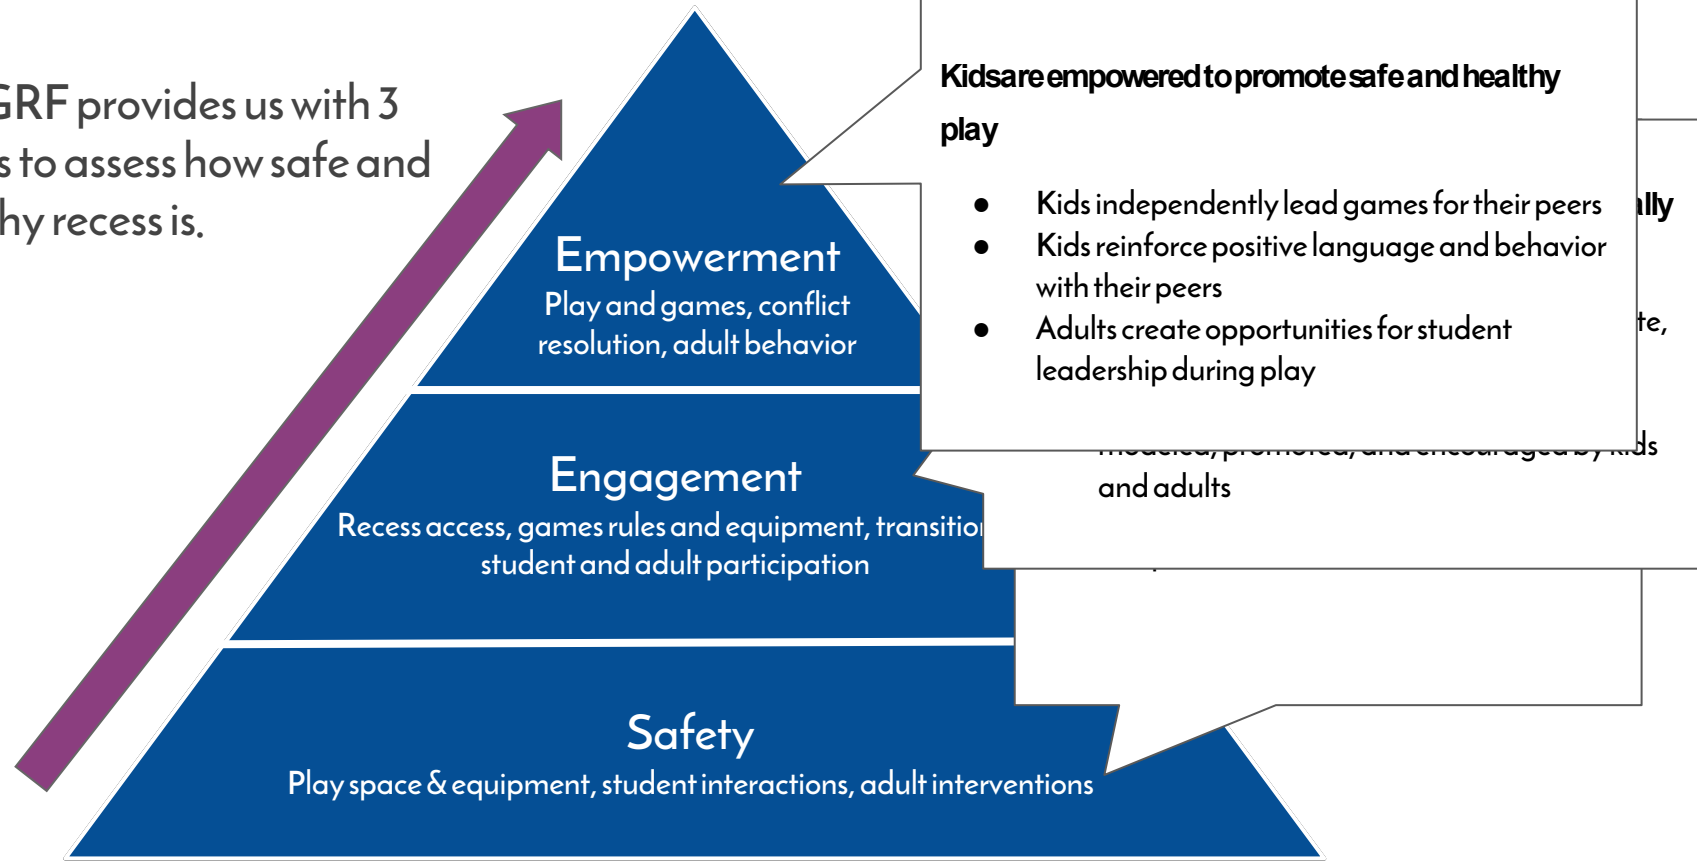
GRF provides us with 3
s to assess how safe and
hy recess is.

Empowerment
Play and games, conflict resolution, adult behavior

Engagement
Recess access, games rules and equipment, transitio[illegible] student and adult participation

Safety
Play space & equipment, student interactions, adult interventions

Kidsareempoweredtopromotesafeandhealthy play

- Kids independently lead games for their peers
- Kids reinforce positive language and behavior with their peers
- Adults create opportunities for student leadership during play

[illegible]lly

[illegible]te,

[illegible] modeled, promoted, and encouraged by kids and adults